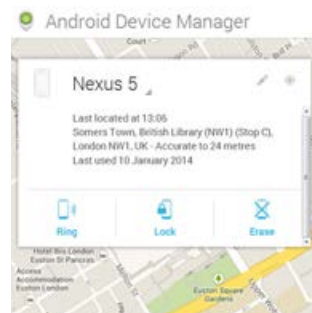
Android Device Manager

Court

Nexus 5

Last located at 13:06
Somers Town, British Library (NW1) (Stop C), London NW1, UK - Accurate to 24 metres
Last used 10 January 2014

Ring

Lock

Erase

Hotel Ibis London Euston St Pancras

Access Accommodation Euston London

Euston Square Gardens